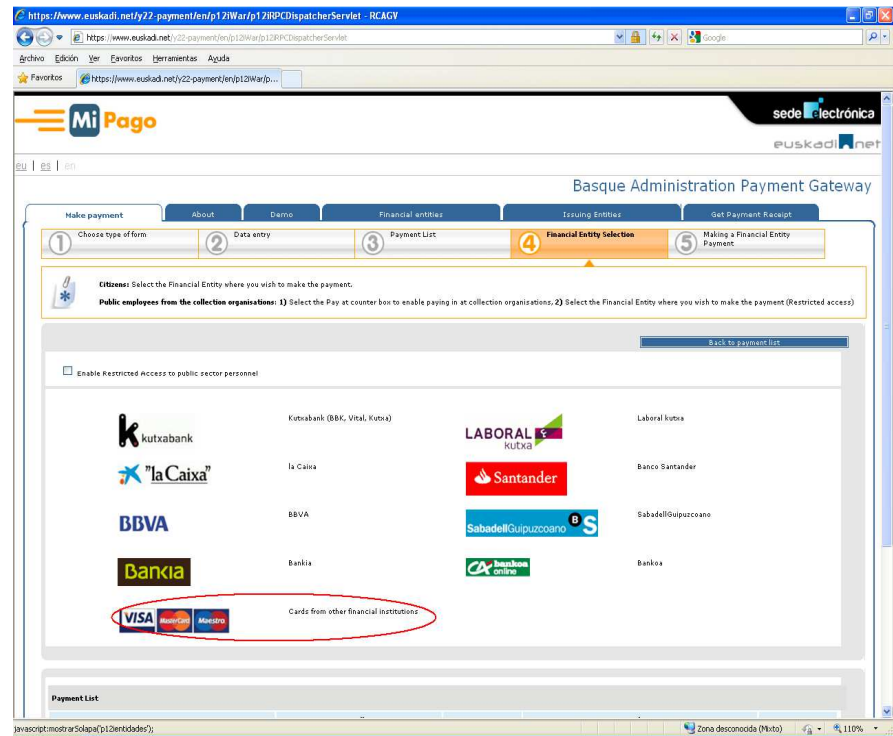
https://www.euskadi.net/y22-payment/en/p12iWar/p12iRPCDispatcherServlet - RCAGV

https://www.euskadi.net/y22-payment/en/p12iWar/p12iRPCDispatcherServlet

Google

Archivo Edición Ver Favoritos Herramientas Ayuda

Favoritos

https://www.euskadi.net/y22-payment/en/p12iWar/p...

Mi Pago

sede electrónica

euskadi.net

eu | es | en

Basque Administration Payment Gateway

Make payment | About | Demo | Financial entities | Issuing Entities | Get Payment Receipt

1 Choose type of form
2 Data entry
3 Payment List
4 Financial Entity Selection
5 Making a Financial Entity Payment

Citizens: Select the Financial Entity where you wish to make the payment.

Public employees from the collection organisations: 1) Select the Pay at counter box to enable paying in at collection organisations, 2) Select the Financial Entity where you wish to make the payment (Restricted access)

Back to payment list

Enable Restricted Access to public sector personnel

kutxabank | Kutxabank (BBK, Vital, Kutxa) | LABORAL kutxa | Laboral kutxa

"laCaixa" | la Caixa | Santander | Banco Santander

BBVA | BBVA | SabadellGuipuzcoano | SabadellGuipuzcoano

Bankia | Bankia | bankoa online | Bankoa

VISA MasterCard Maestro | Cards from other financial institutions

Payment List

javascript:mostrarSolapa('p12ientidades');

Zona desconocida (Mixto)

110%